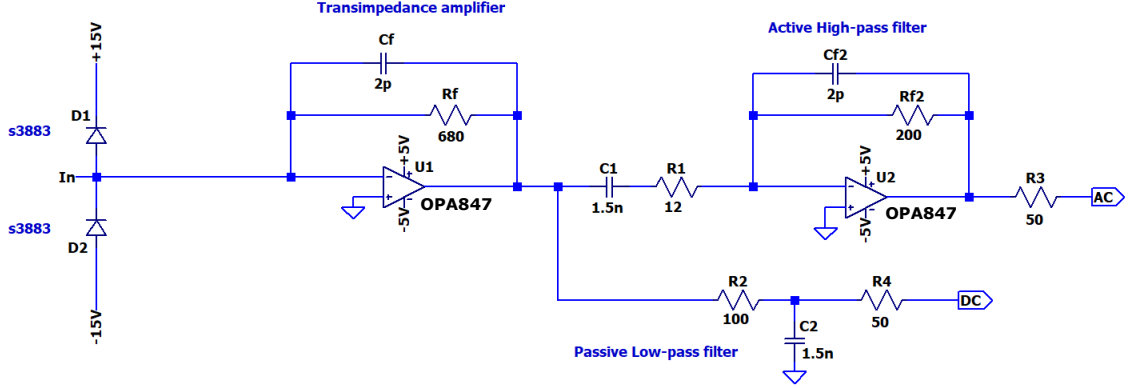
Transimpedance amplifier

Active High-pass filter

+15V

Cf

2p

Cf2

2p

D1

s3883

Rf

680

Rf2

200

+5V

U1

+5V

U2

In

-

+

-5V

OPA847

C1

1.5n

R1

12

-

+

-5V

OPA847

R3

50

AC

s3883

D2

R2

100

R4

50

DC

C2

1.5n

-15V

Passive Low-pass filter